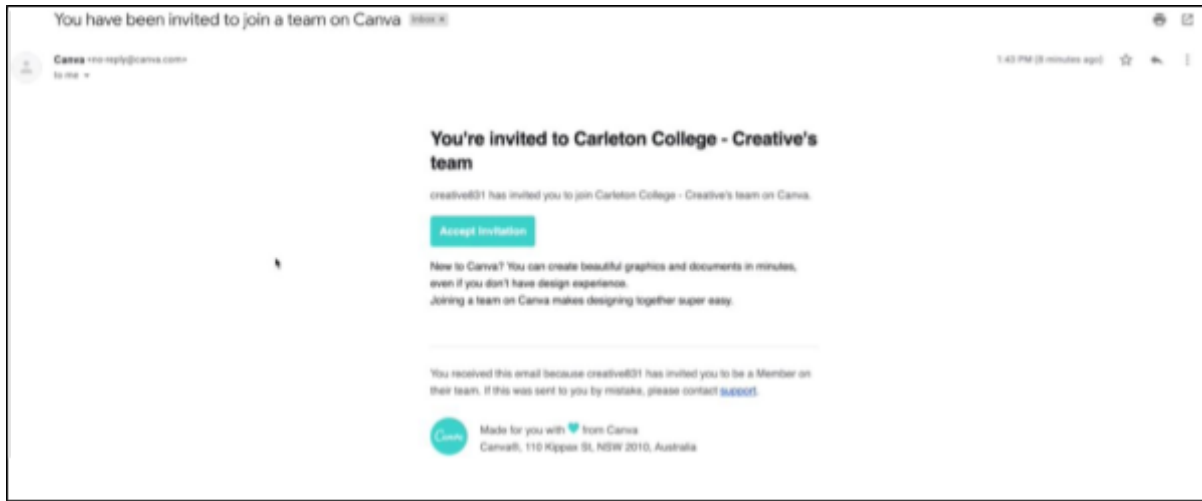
You have been invited to join a team on Canva Inbox ×

Canva <no-reply@canva.com>
to me

1:43 PM (8 minutes ago)

You're invited to Carleton College - Creative's team

creative831 has invited you to join Carleton College - Creative's team on Canva.

Accept Invitation

New to Canva? You can create beautiful graphics and documents in minutes, even if you don't have design experience.
Joining a team on Canva makes designing together super easy.

You received this email because creative831 has invited you to be a Member on their team. If this was sent to you by mistake, please contact support.

Canva

Made for you with from Canva
Canva®, 110 Kippax St, NSW 2010, Australia